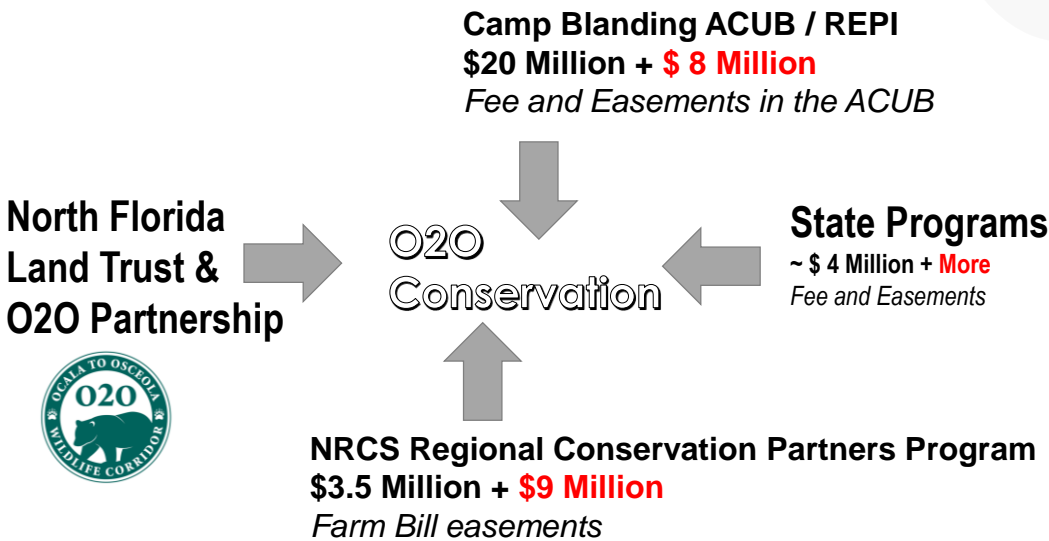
Camp Blanding ACUB / REPI
\$20 Million + \$ 8 Million
Fee and Easements in the ACUB

North Florida Land Trust & O2O Partnership

O2O TO OSCEOLA OCALA WILDLIFE CORRIDOR

O2O Conservation

State Programs
~ \$ 4 Million + More
Fee and Easements

NRCS Regional Conservation Partners Program
\$3.5 Million + \$9 Million
Farm Bill easements